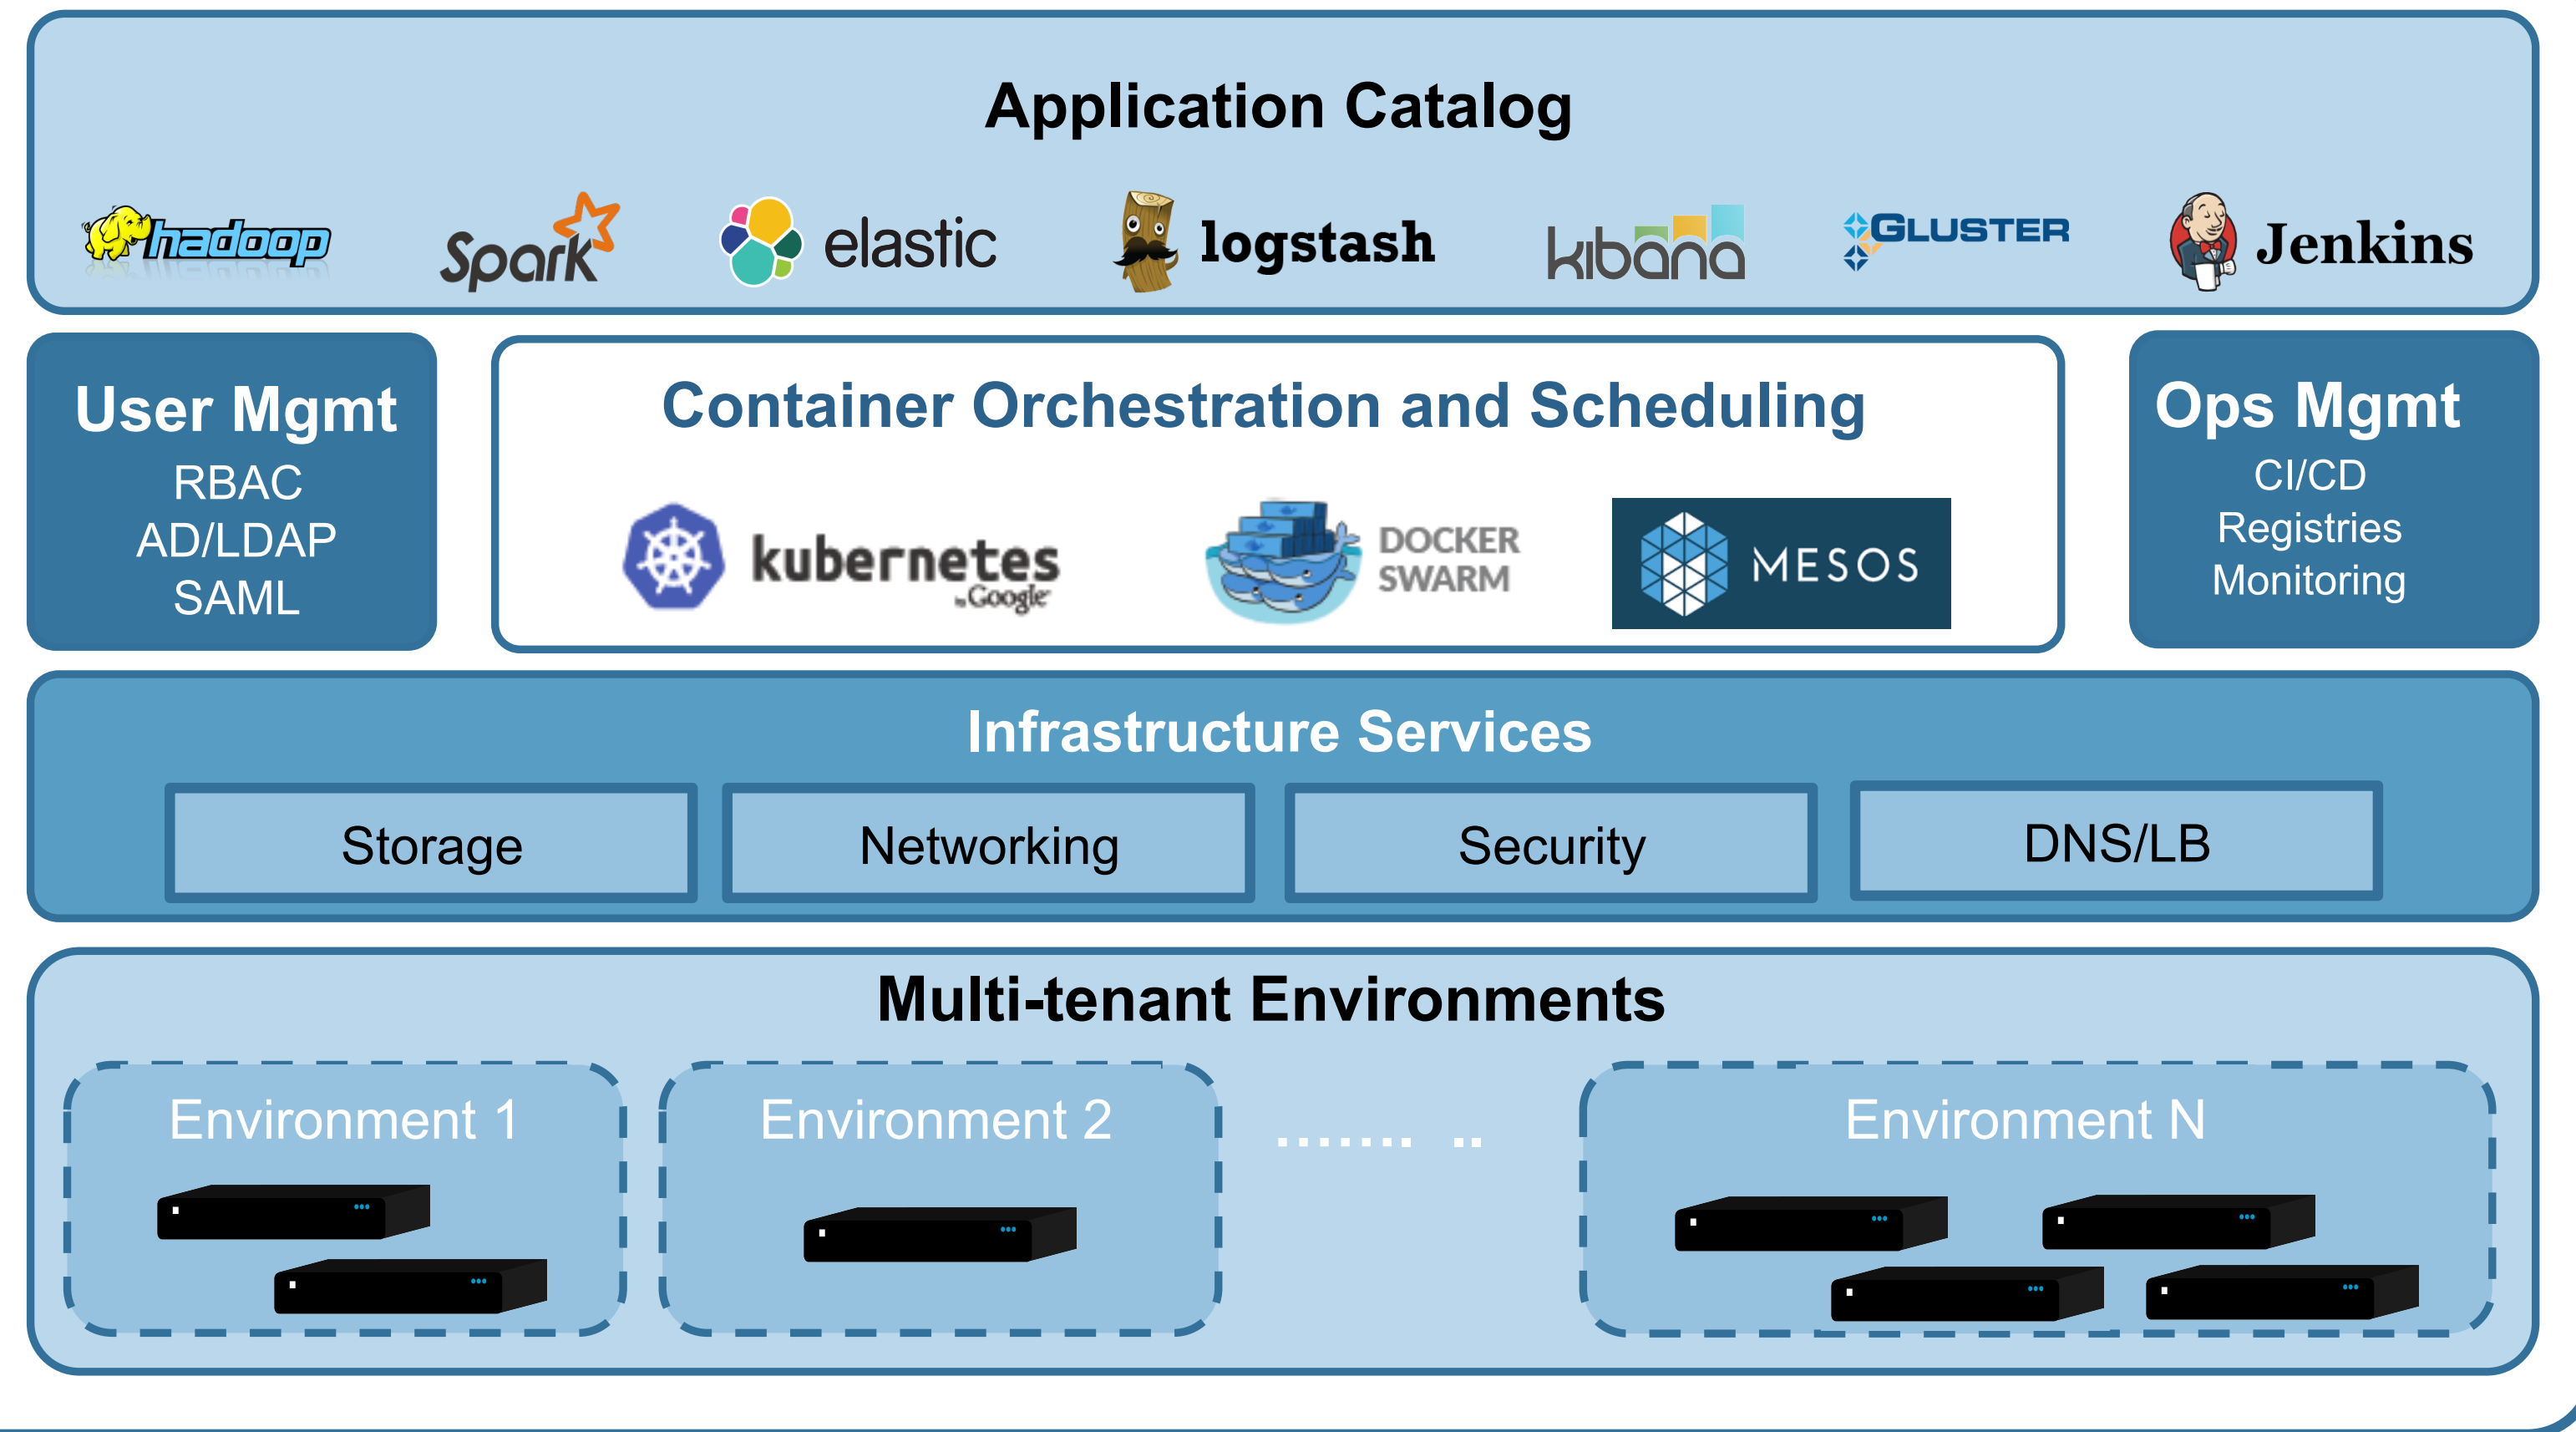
Application Catalog

hadoop Spark elastic logstash kibana GLUSTER Jenkins

User Mgmt
RBAC
AD/LDAP
SAML

Container Orchestration and Scheduling

kubernetes by Google DOCKER SWARM MESOS

Ops Mgmt
CI/CD
Registries
Monitoring

Infrastructure Services

| Storage | Networking | Security | DNS/LB |
|---|---|---|---|

Multi-tenant Environments

Environment 1

Environment 2

....... ..

Environment N